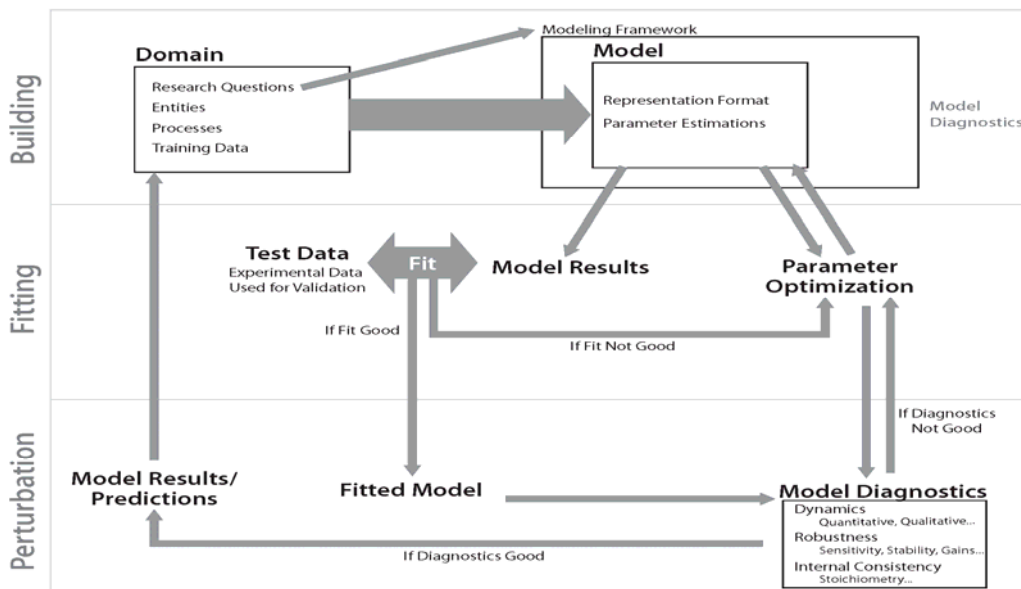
Building

Domain
Research Questions
Entities
Processes
Training Data

Modeling Framework

Model
Representation Format
Parameter Estimations

Model Diagnostics

Fitting

Test Data
Experimental Data Used for Validation

Fit

Model Results

Parameter Optimization

If Fit Good

If Fit Not Good

Perturbation

If Diagnostics Not Good

Model Results/ Predictions

Fitted Model

Model Diagnostics
Dynamics
Quantitative, Qualitative...
Robustness
Sensitivity, Stability, Gains...
Internal Consistency
Stoichiometry...

If Diagnostics Good